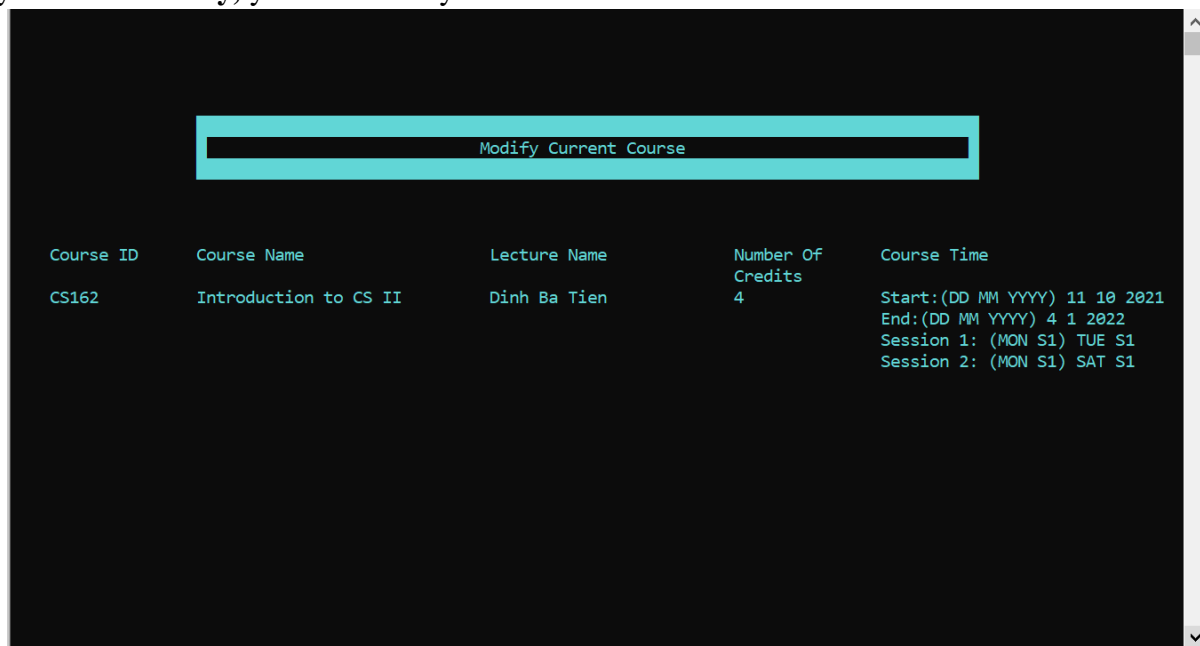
Modify Current Course

| Course ID | Course Name | Lecture Name | Number Of Credits | Course Time |
|---|---|---|---|---|
| CS162 | Introduction to CS II | Dinh Ba Tien | 4 | Start:(DD MM YYYY) 11 10 2021<br>End:(DD MM YYYY) 4 1 2022<br>Session 1: (MON S1) TUE S1<br>Session 2: (MON S1) SAT S1 |